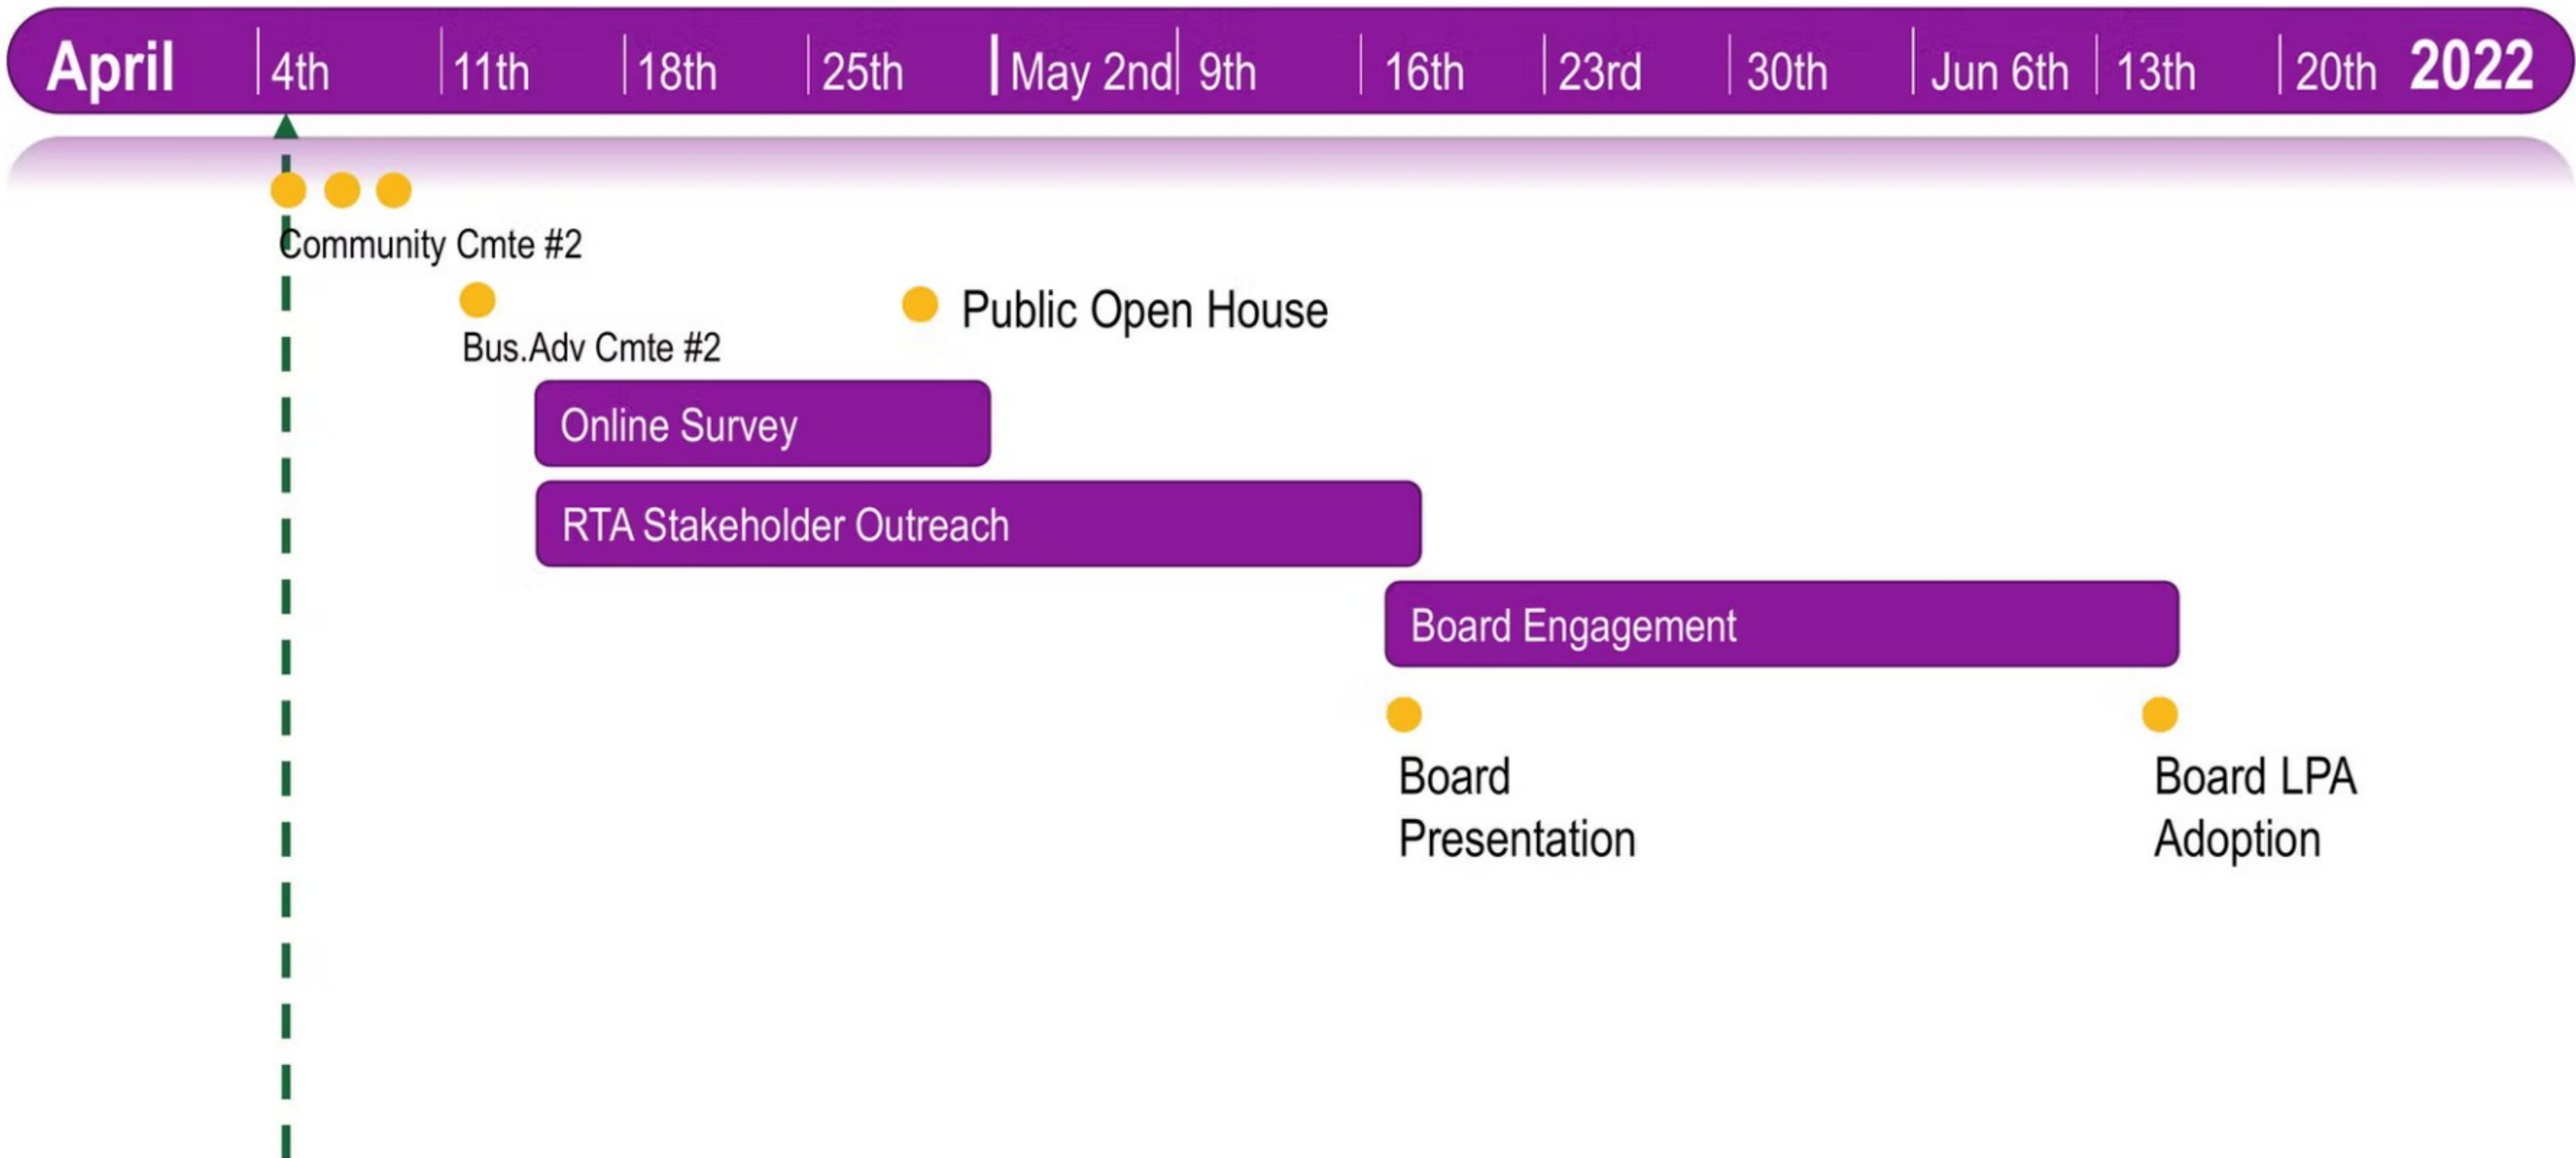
April | 4th | 11th | 18th | 25th | May 2nd | 9th | 16th | 23rd | 30th | Jun 6th | 13th | 20th 2022

Community Cmte #2

Bus.Adv Cmte #2

Public Open House

Online Survey

RTA Stakeholder Outreach

Board Engagement

Board Presentation

Board LPA Adoption